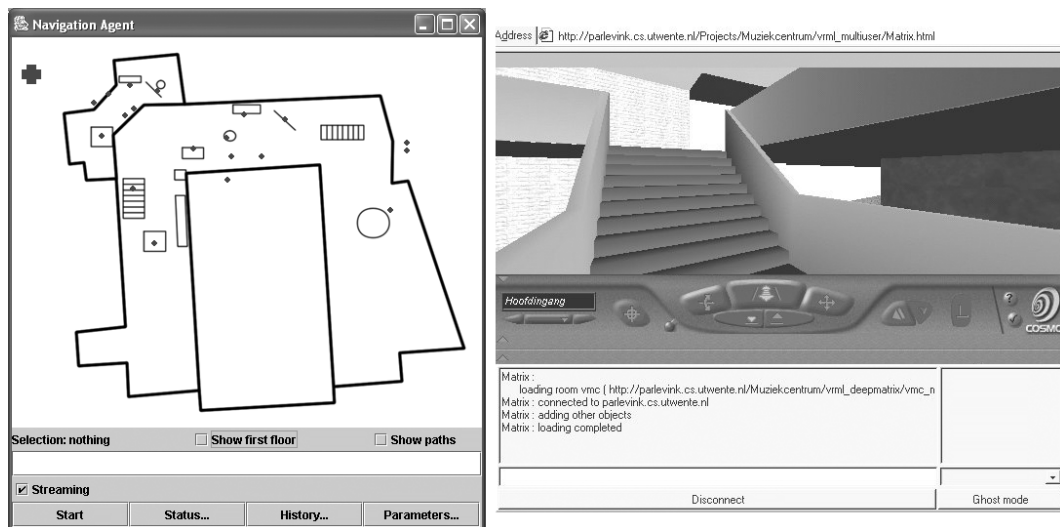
Navigation Agent

Selection: nothing
Show first floor
Show paths
Streaming
Start
Status...
History...
Parameters...

Address http://parlevink.cs.utwente.nl/Projects/Muziekcentrum/vrml_multiuser/Matrix.html

Hoofdingang

COSMO

Matrix :
loading room vmc ( http://parlevink.cs.utwente.nl/Muziekcentrum/vrml_deepmatrix/vmc_n
Matrix : connected to parlevink.cs.utwente.nl
Matrix : adding other objects
Matrix : loading completed

Disconnect
Ghost mode